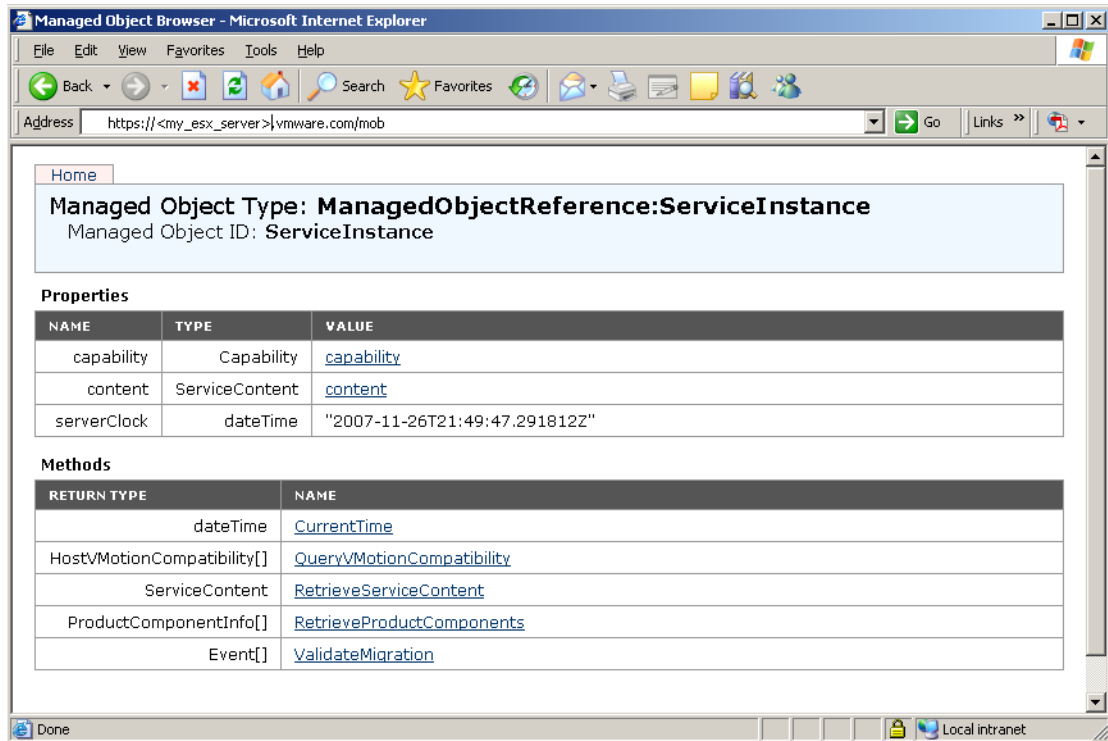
Managed Object Browser - Microsoft Internet Explorer

File Edit View Favorites Tools Help

Back Search Favorites

Address https://<my_esx_server>.vmware.com/mob Go Links »

Home

Managed Object Type: ManagedObjectReference:ServiceInstance
Managed Object ID: ServiceInstance

Properties

| NAME | TYPE | VALUE |
|---|---|---|
| capability | Capability | capability |
| content | ServiceContent | content |
| serverClock | dateTime | "2007-11-26T21:49:47.291812Z" |

Methods

| RETURN TYPE | NAME |
|---|---|
| dateTime | CurrentTime |
| HostVMotionCompatibility[] | QueryVMotionCompatibility |
| ServiceContent | RetrieveServiceContent |
| ProductComponentInfo[] | RetrieveProductComponents |
| Event[] | ValidateMigration |

Done Local intranet